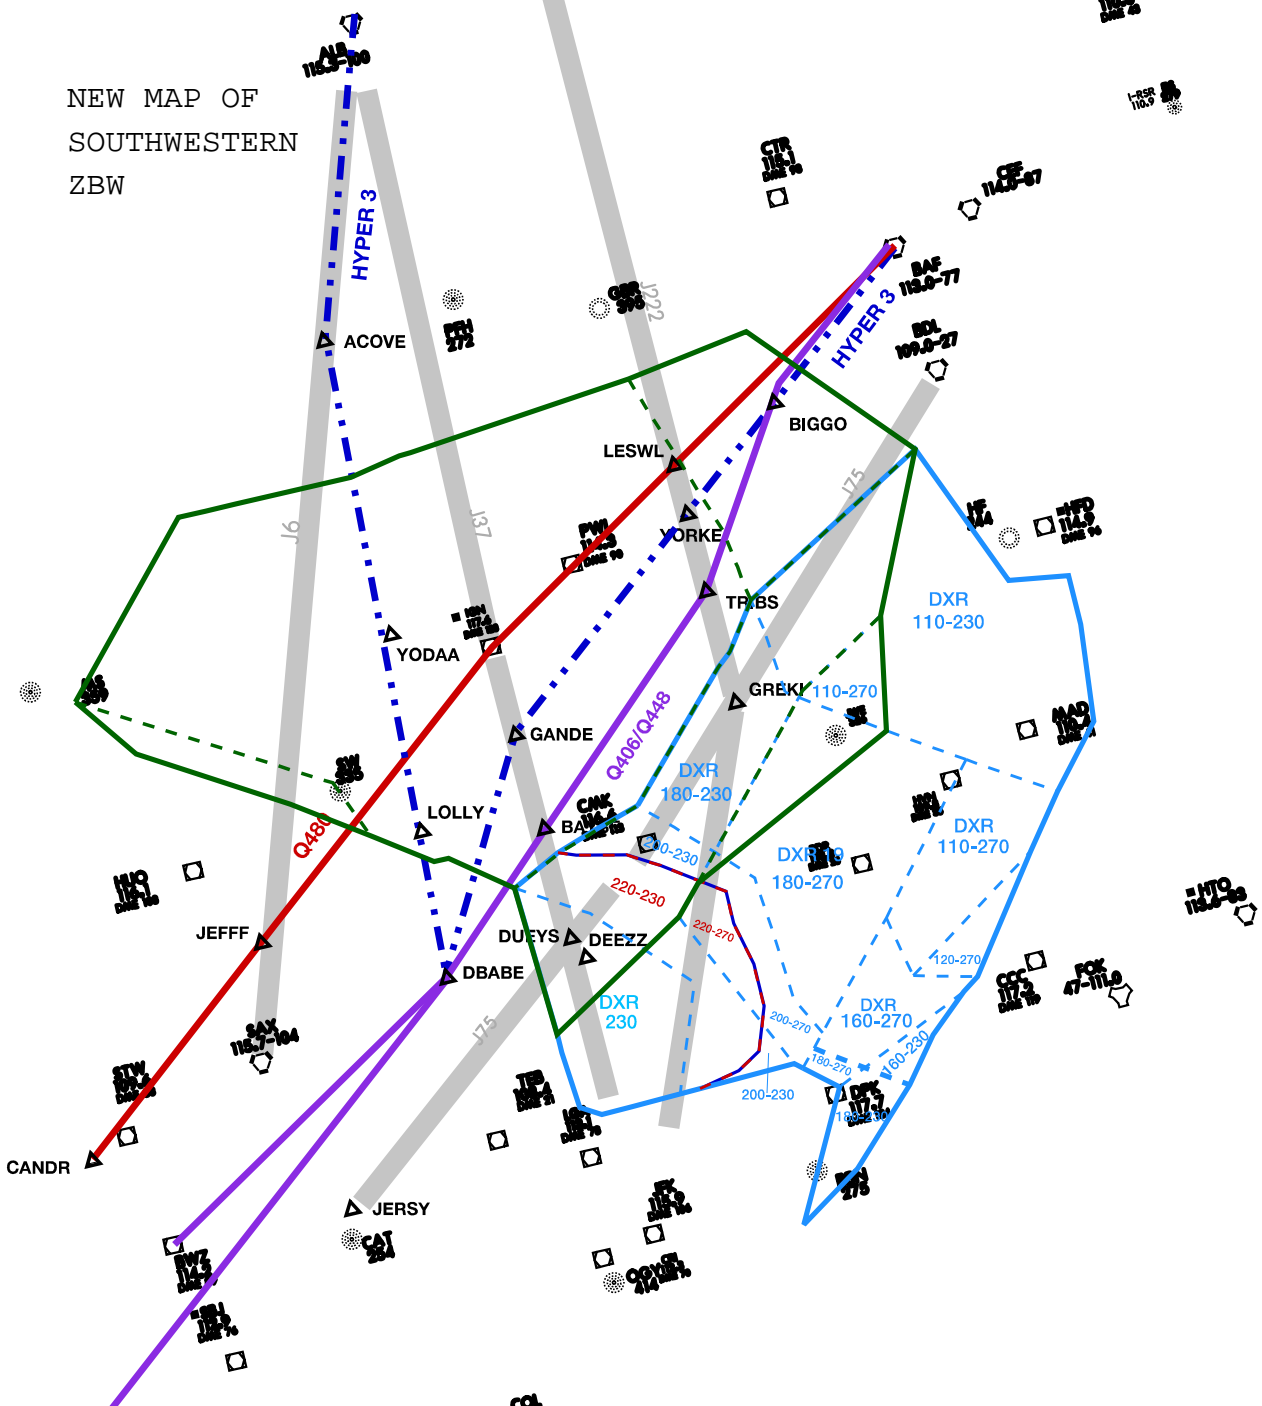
NEW MAP OF
SOUTHWESTERN
ZBW

ALB
115.3-100

HYPER 3

ACOVE

PFH
272

GEE
396

J222

CTR
115.1

CEF
114.0-87

BAF
113.0-77

BDL
109.0-27

HYPER 3

BIGGO

LESWL

YORKE

TRIBS

GREKI

J75

J6

J37

PWL

YODAA

GANDE

Q406/Q448

HFD
114.9

DXR
110-230

110-270

DXR
180-230

CMK

BA

LOLLY

SW
385

Q480

HUO
116.1

JEFFF

200-230

220-230

DXR 110

180-270

DXR
110-270

220-270

DUFYS

DEEZZ

DBABE

DXR
230

200-270

120-270

DXR
160-270

160-230

180-270

200-230

DPK
117.7

HTO
113.6-83

CCC
117.2

FOK
47-111.0

SAX
115.7-104

STW

CANDR

TEB

JERSY

CAT
254

RBW

JFK
115.9

BDR
275

J75